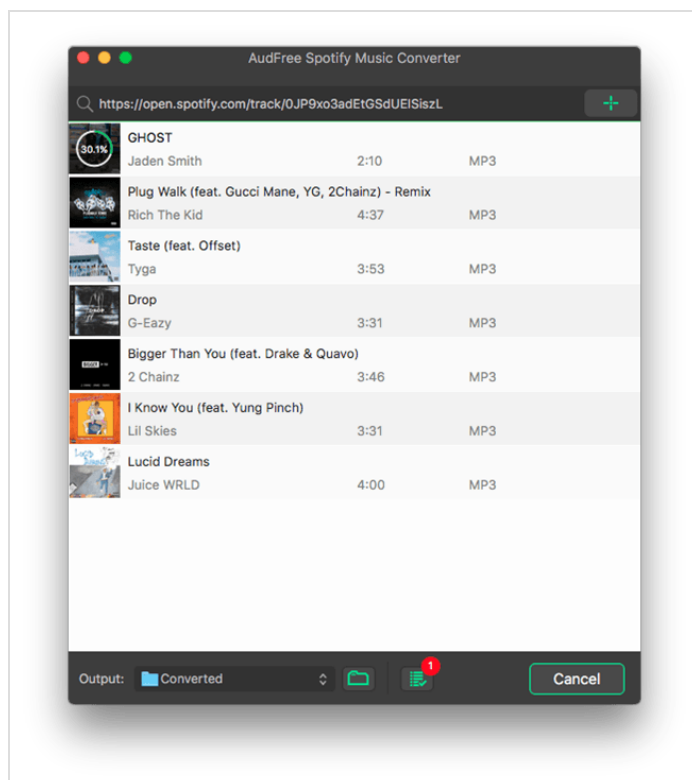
AudFree Spotify Music Converter

https://open.spotify.com/track/0JP9xo3adEtGSdUEISiszL

30.1%

GHOST
Jaden Smith 2:10 MP3

Plug Walk (feat. Gucci Mane, YG, 2Chainz) - Remix
Rich The Kid 4:37 MP3

Taste (feat. Offset)
Tyga 3:53 MP3

Drop
G-Eazy 3:31 MP3

Bigger Than You (feat. Drake & Quavo)
2 Chainz 3:46 MP3

I Know You (feat. Yung Pinch)
Lil Skies 3:31 MP3

Lucid Dreams
Juice WRLD 4:00 MP3

Output: Converted

1

Cancel